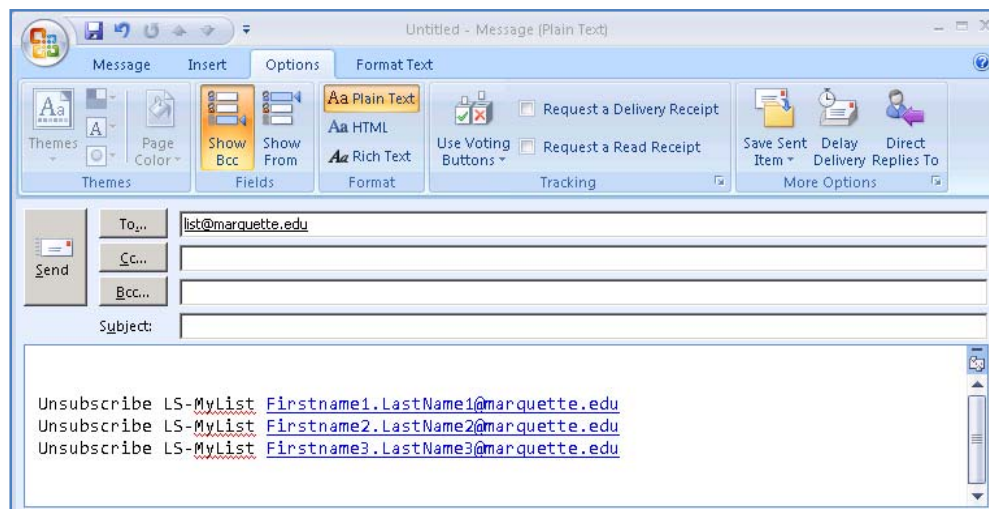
Untitled - Message (Plain Text)

Message Insert Options Format Text

Themes
Page Color
Themes

Show Bcc
Show From
Fields

Aa Plain Text
Aa HTML
Aa Rich Text
Format

Use Voting Buttons
Request a Delivery Receipt
Request a Read Receipt
Tracking

Save Sent Item
Delay Delivery
Direct Replies To
More Options

Send
To... list@marquette.edu
Cc...
Bcc...
Subject:

Unsubscribe LS-MyList Firstname1.LastName1@marquette.edu
Unsubscribe LS-MyList Firstname2.LastName2@marquette.edu
Unsubscribe LS-MyList Firstname3.LastName3@marquette.edu